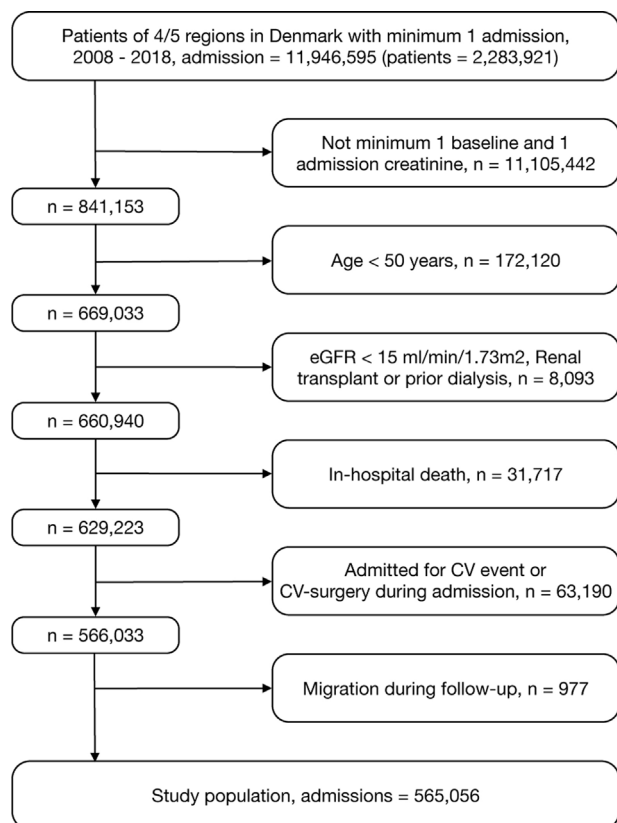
Patients of 4/5 regions in Denmark with minimum 1 admission, 2008 - 2018, admission = 11,946,595 (patients = 2,283,921)

Not minimum 1 baseline and 1 admission creatinine, n = 11,105,442

n = 841,153

Age < 50 years, n = 172,120

n = 669,033

eGFR < 15 ml/min/1.73m2, Renal transplant or prior dialysis, n = 8,093

n = 660,940

In-hospital death, n = 31,717

n = 629,223

Admitted for CV event or CV-surgery during admission, n = 63,190

n = 566,033

Migration during follow-up, n = 977

Study population, admissions = 565,056